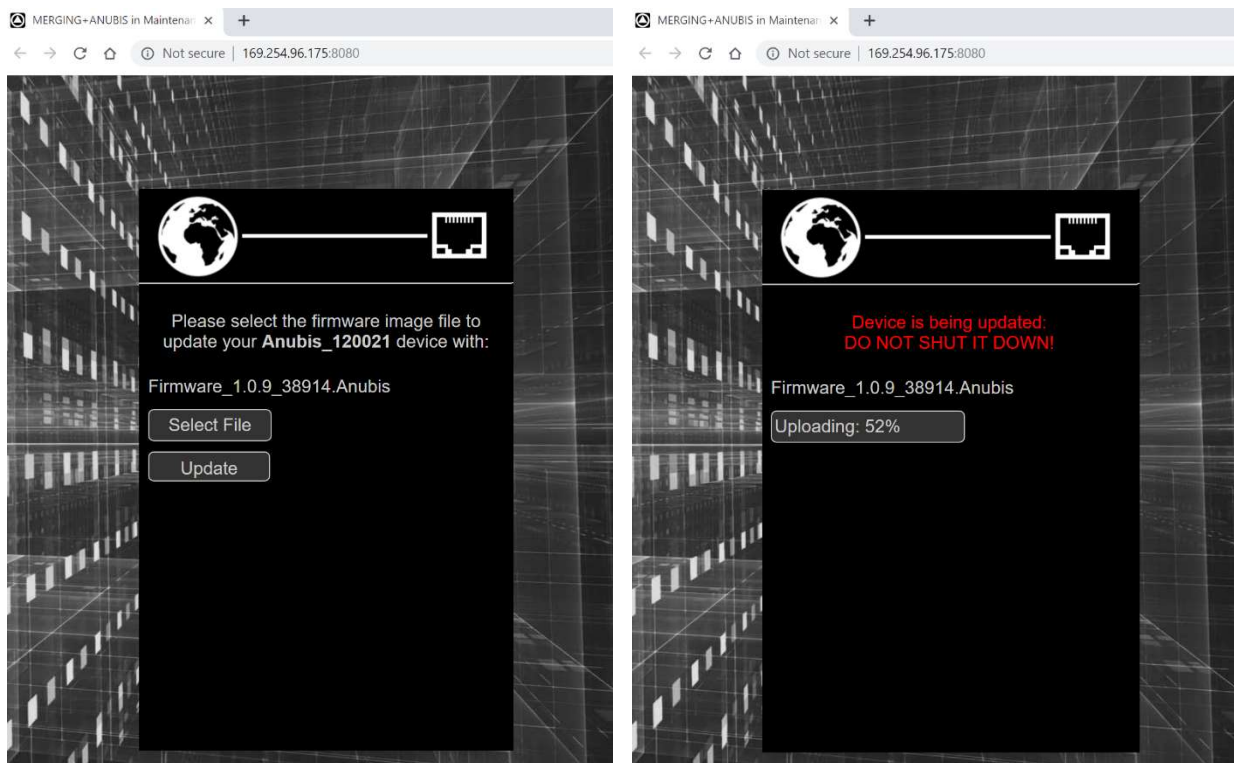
MERGING+ANUBIS in Maintenan ×
+
Not secure | 169.254.96.175:8080

Please select the firmware image file to update your **Anubis_120021** device with:

Firmware_1.0.9_38914.Anubis

Select File

Update

MERGING+ANUBIS in Maintenan ×
+
Not secure | 169.254.96.175:8080

Device is being updated:
DO NOT SHUT IT DOWN!

Firmware_1.0.9_38914.Anubis

Uploading: 52%